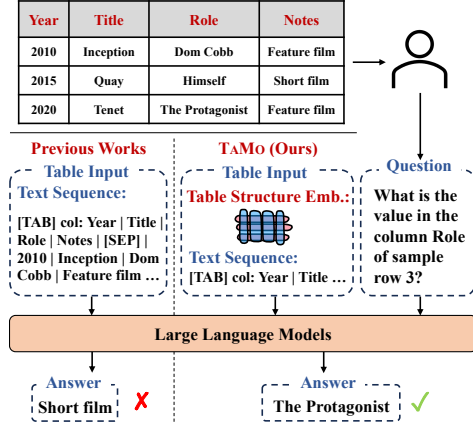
| Year | Title | Role | Notes |
|---|---|---|---|
| 2010 | Inception | Dom Cobb | Feature film |
| 2015 | Quay | Himself | Short film |
| 2020 | Tenet | The Protagonist | Feature film |

Previous Works

Table Input

Text Sequence:

[TAB] col: Year | Title | Role | Notes | [SEP] | 2010 | Inception | Dom Cobb | Feature film ...

TaMo (Ours)

Table Input

Table Structure Emb.:

Text Sequence:

[TAB] col: Year | Title ...

Question

What is the value in the column Role of sample row 3?

Large Language Models

Answer

Short film ✗

Answer

The Protagonist ✓